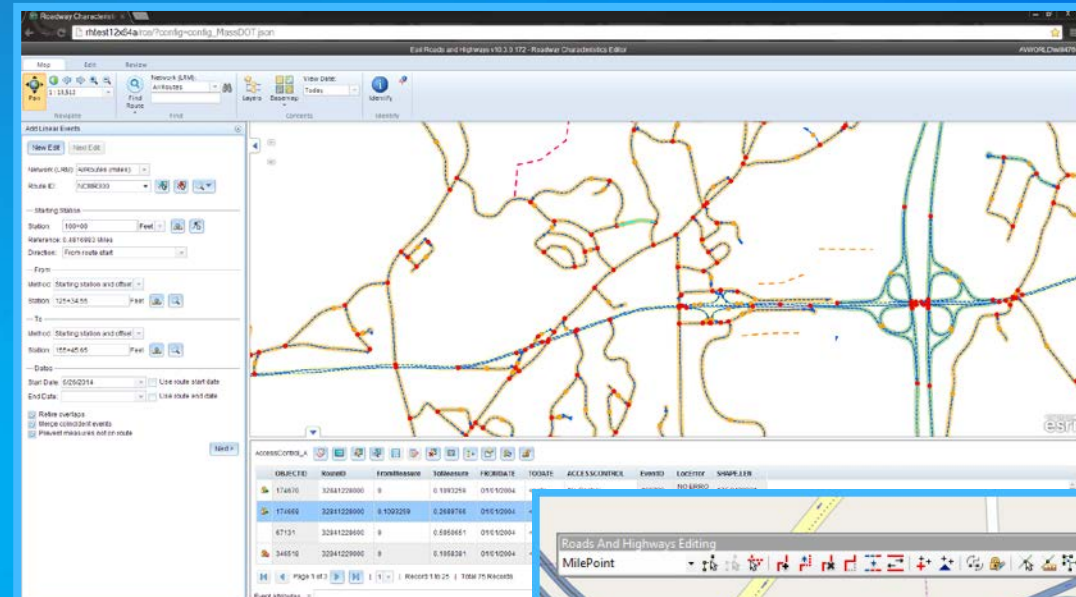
Roadway Characteristi ×

rhtest12x64a/rce/?config=config_MassDOT.json

Esri Roads and Highways v10.3.0.172 - Roadway Characteristics Editor

Map Edit Review

Pan 1 : 13,512 Navigate

Network (LRM): AllRoutes Find Route Find

Layers Basemap View Date: Today Contents

Identify Identify

Add Linear Events

New Edit Next Edit

Network (LRM): AllRoutes (miles)

Route ID: NC880300

Starting Station

Station: 100+00 Feet

Reference: 0.4816993 Miles

Direction: From route start

From

Method: Starting station and offset

Station: 125+34.55 Feet

To

Method: Starting station and offset

Station: 155+45.65 Feet

Dates

Start Date: 6/26/2014 Use route start date

End Date: Use route end date

Retire overlaps

Merge coincident events

Prevent measures not on route

Next

AccessControl_A

| | OBJECTID | RouteID | FromMeasure | ToMeasure | FROMDATE | TODATE | ACCESSCONTROL | EventID | LocError | SHAPE.LEN |
|---|---|---|---|---|---|---|---|---|---|---|
| | 174670 | 32841228000 | 0 | 0.1093259 | 01/01/2004 | | | | NO ERRO | |
| | 174668 | 32841228000 | 0.1093259 | 0.2689798 | 01/01/2004 | | | | | |
| | 67131 | 32841228000 | 0 | 0.5958651 | 01/01/2004 | | | | | |
| | 346518 | 32841228000 | 0 | 0.1058381 | 01/01/2004 | | | | | |

Page 1 of 3 | Record 1 to 25 | Total 75 Records

Event attributes

esri

Roads And Highways Editing

MilePoint